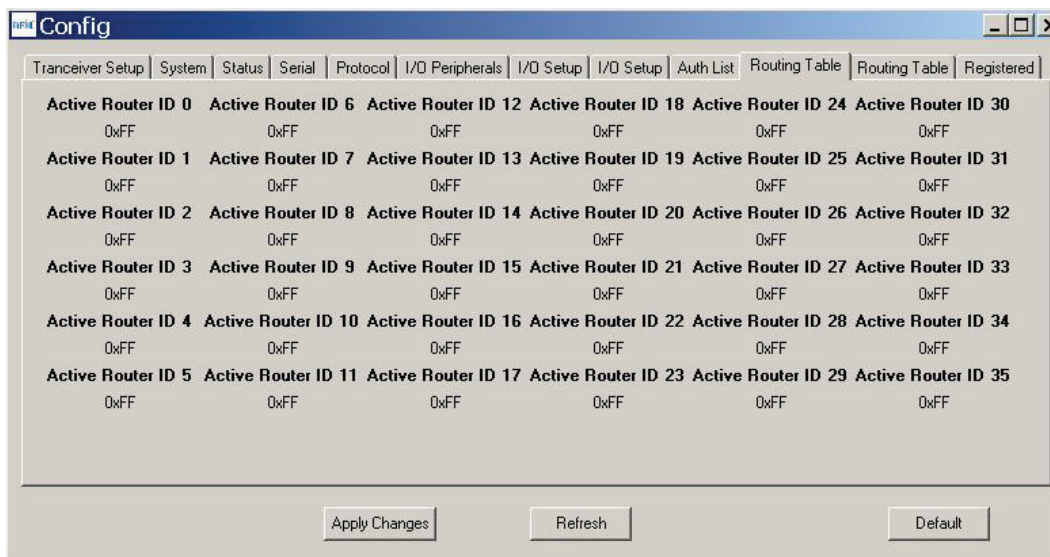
Config

Tranceiver Setup | System | Status | Serial | Protocol | I/O Peripherals | I/O Setup | I/O Setup | Auth List | Routing Table | Routing Table | Registered

| Active Router ID 0 | Active Router ID 6 | Active Router ID 12 | Active Router ID 18 | Active Router ID 24 | Active Router ID 30 |
|---|---|---|---|---|---|
| 0xFF | 0xFF | 0xFF | 0xFF | 0xFF | 0xFF |
| Active Router ID 1 | Active Router ID 7 | Active Router ID 13 | Active Router ID 19 | Active Router ID 25 | Active Router ID 31 |
| 0xFF | 0xFF | 0xFF | 0xFF | 0xFF | 0xFF |
| Active Router ID 2 | Active Router ID 8 | Active Router ID 14 | Active Router ID 20 | Active Router ID 26 | Active Router ID 32 |
| 0xFF | 0xFF | 0xFF | 0xFF | 0xFF | 0xFF |
| Active Router ID 3 | Active Router ID 9 | Active Router ID 15 | Active Router ID 21 | Active Router ID 27 | Active Router ID 33 |
| 0xFF | 0xFF | 0xFF | 0xFF | 0xFF | 0xFF |
| Active Router ID 4 | Active Router ID 10 | Active Router ID 16 | Active Router ID 22 | Active Router ID 28 | Active Router ID 34 |
| 0xFF | 0xFF | 0xFF | 0xFF | 0xFF | 0xFF |
| Active Router ID 5 | Active Router ID 11 | Active Router ID 17 | Active Router ID 23 | Active Router ID 29 | Active Router ID 35 |
| 0xFF | 0xFF | 0xFF | 0xFF | 0xFF | 0xFF |

Apply Changes
Refresh
Default